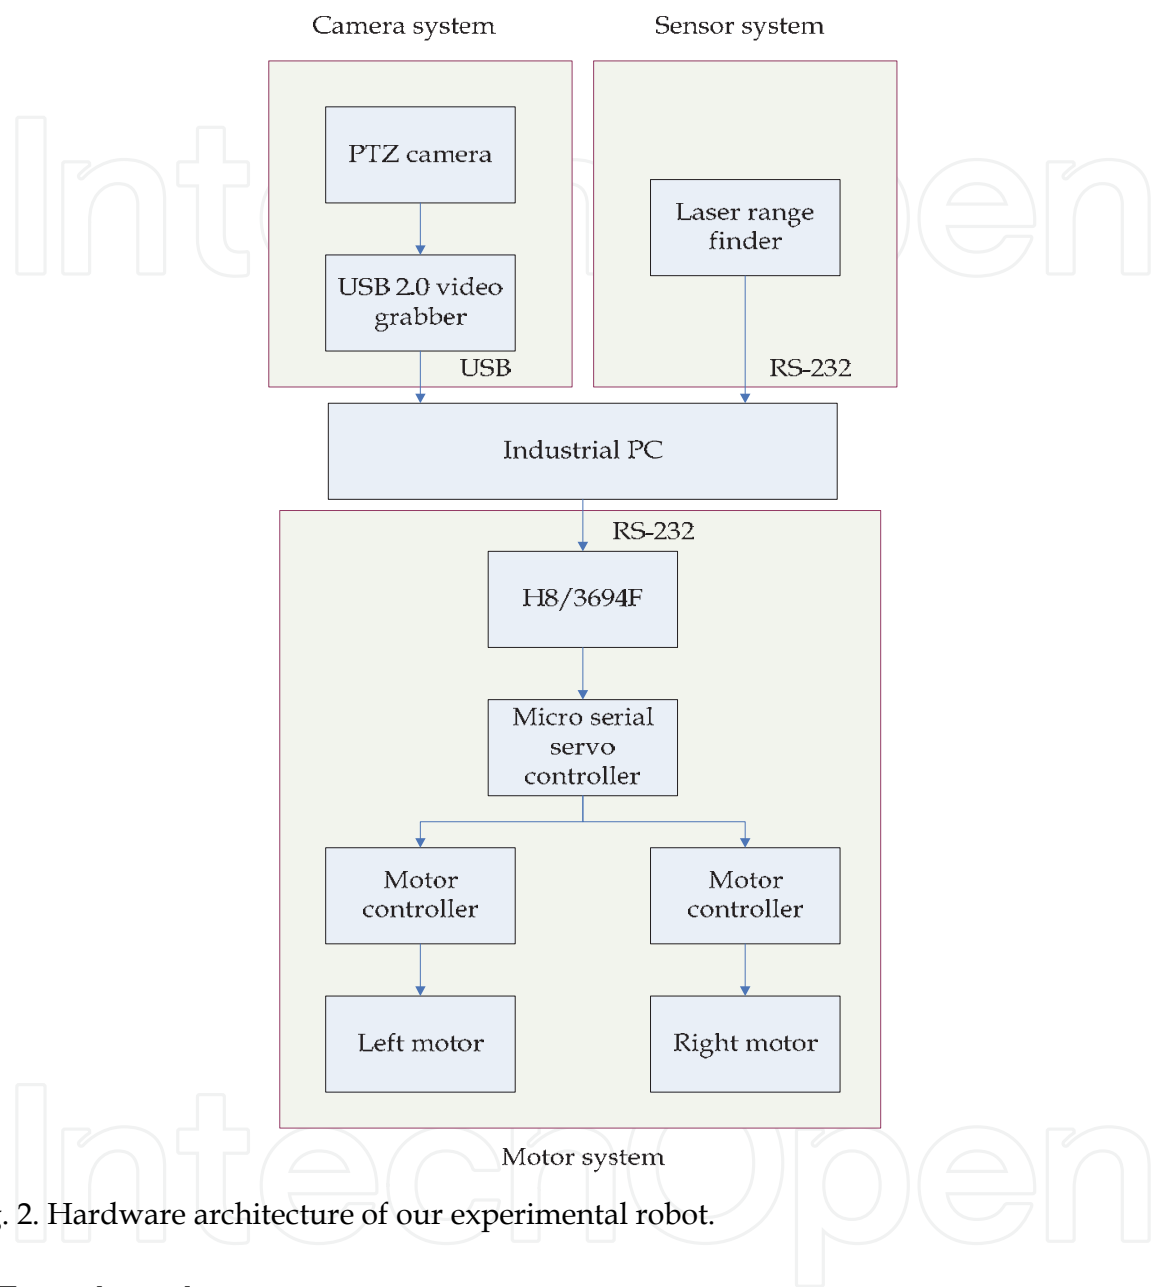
Camera system

Sensor system

PTZ camera

USB 2.0 video grabber

USB

Laser range finder

RS-232

Industrial PC

RS-232

H8/3694F

Micro serial servo controller

Motor controller

Motor controller

Left motor

Right motor

Motor system

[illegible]. 2. Hardware architecture of our experimental robot.

Intechopen

Intechopen